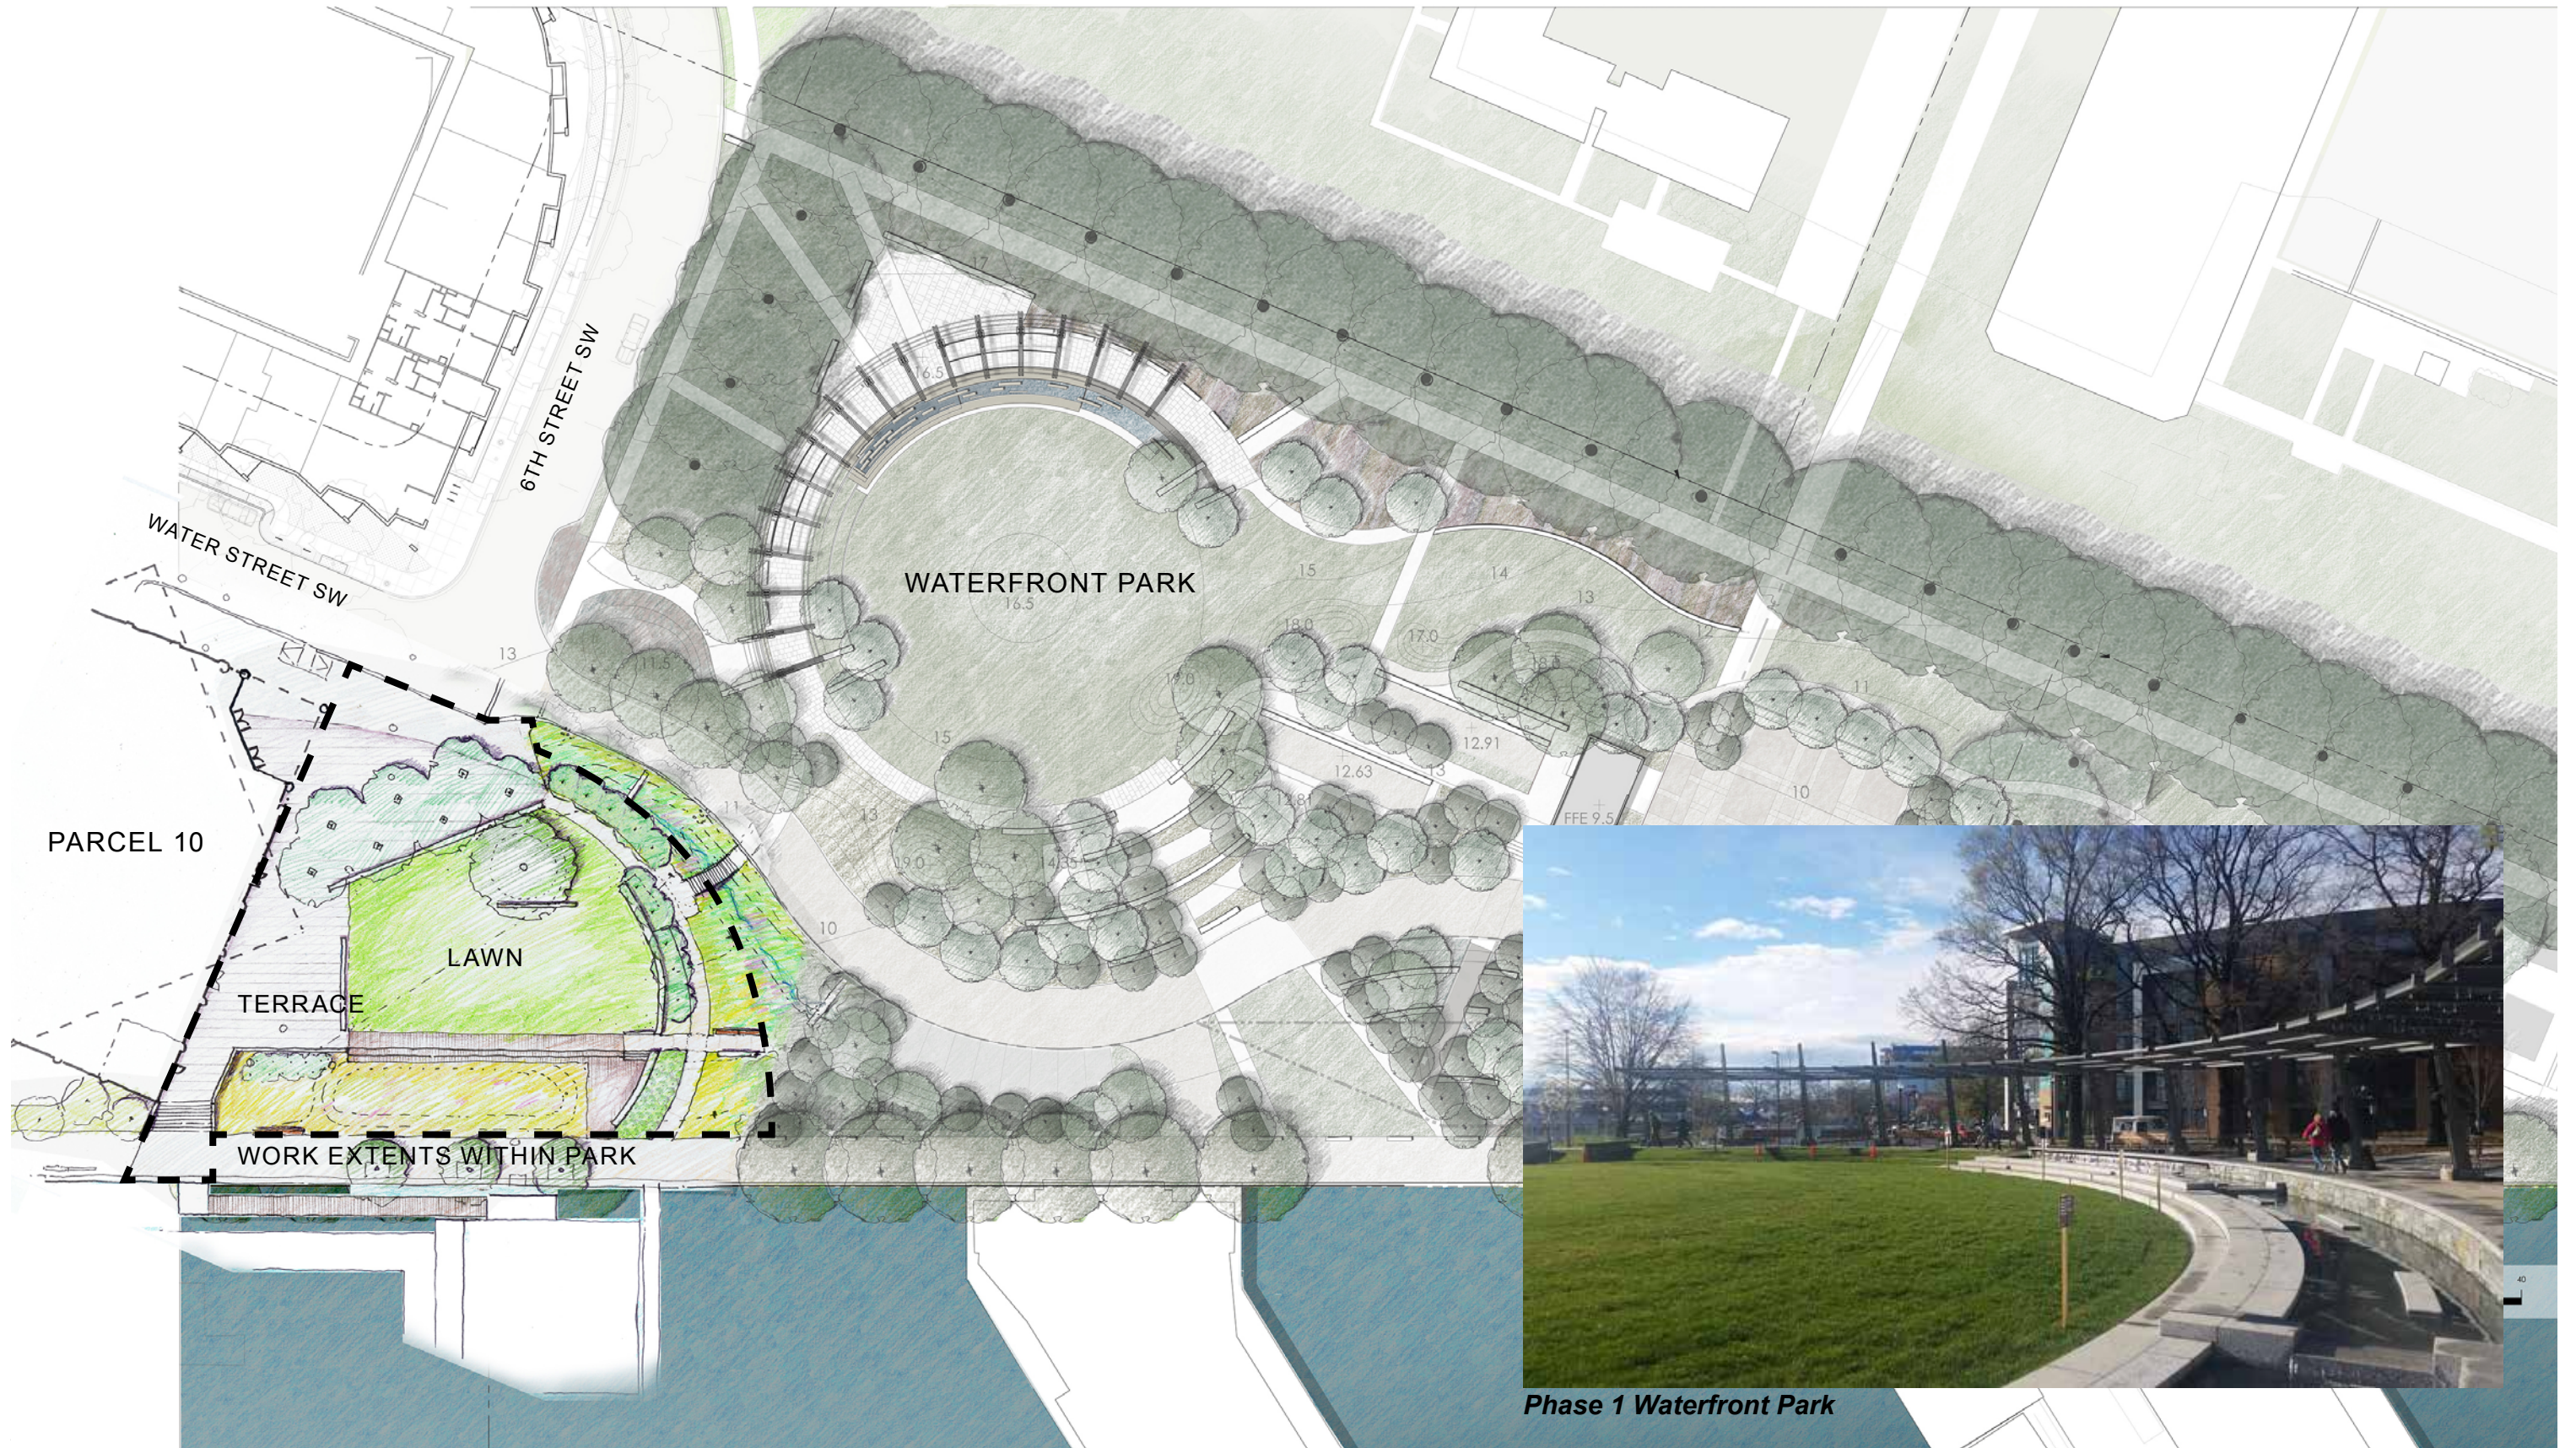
6TH STREET SW

WATER STREET SW

WATERFRONT PARK

16.5

15

14

13

18.0

17.0

18.5

17.0

12

11

13

12.91

12.63

12.81

FFE 9.5

10

11

13

15

19.0

14.0

10

PARCEL 10

LAWN

TERRACE

WORK EXTENTS WITHIN PARK

Phase 1 Waterfront Park